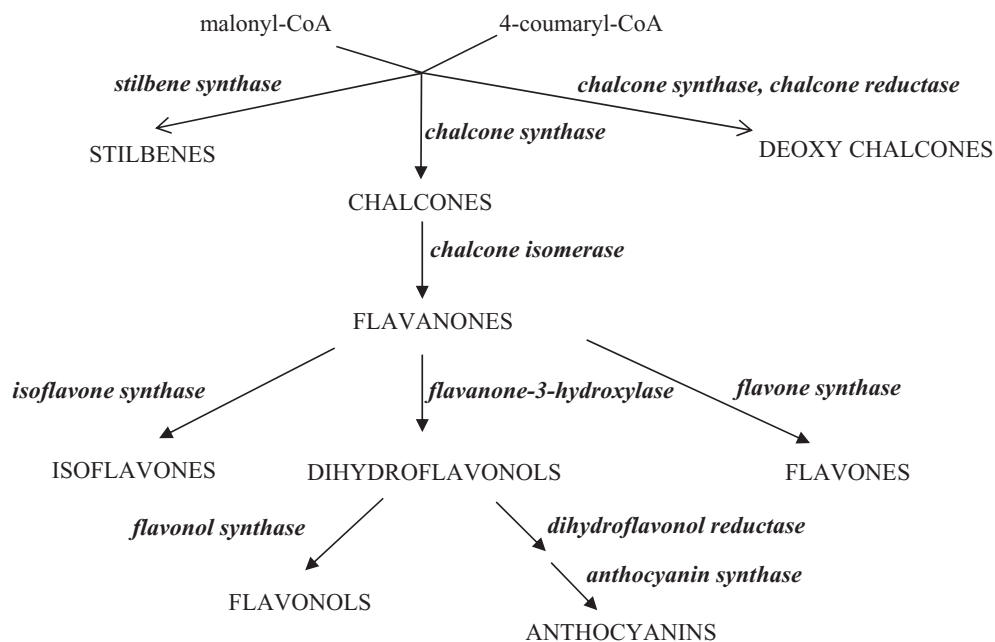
malonyl-CoA

4-coumaryl-CoA

stilbene synthase

chalcone synthase, chalcone reductase

chalcone synthase

STILBENES

DEOXY CHALCONES

CHALCONES

chalcone isomerase

FLAVANONES

isoflavone synthase

flavanone-3-hydroxylase

flavone synthase

ISOFLAVONES

DIHYDROFLAVONOLS

FLAVONES

flavonol synthase

dihydroflavonol reductase

anthocyanin synthase

FLAVONOLS

ANTHOCYANINS